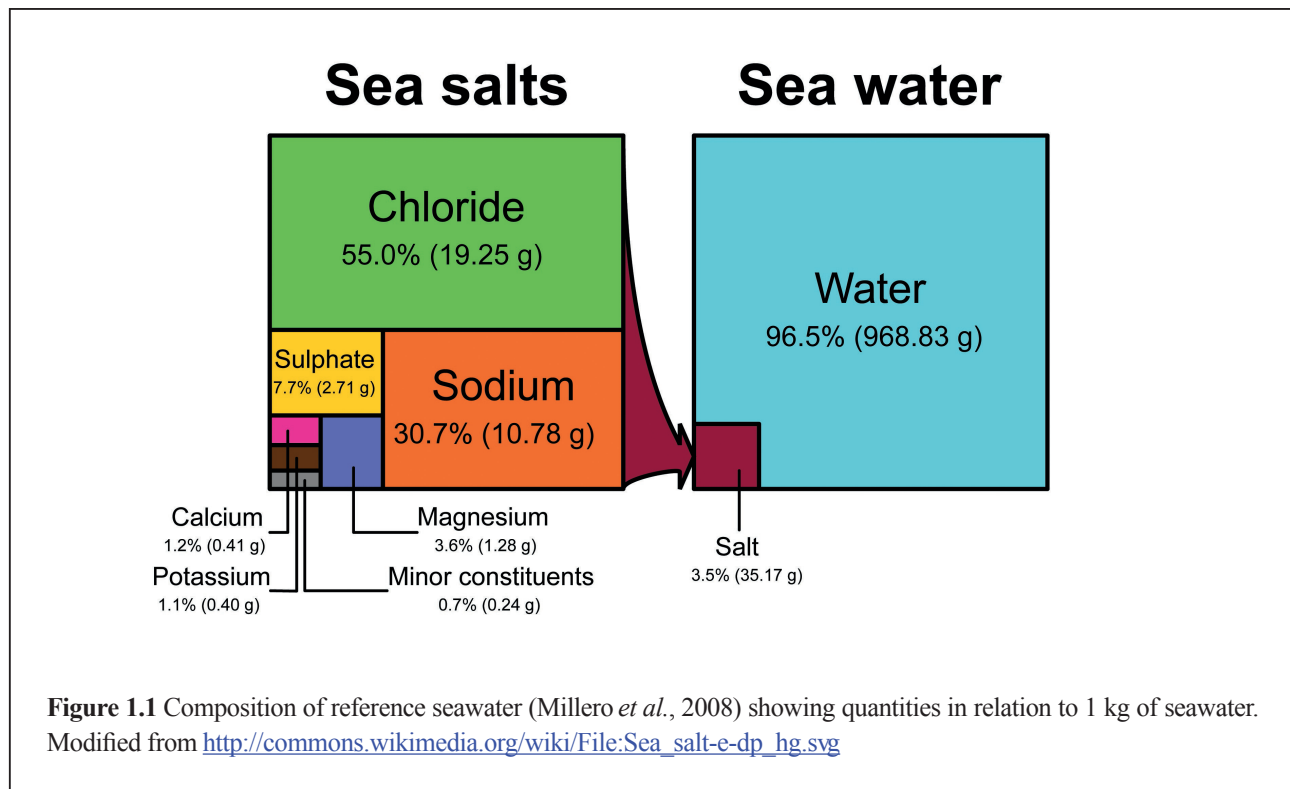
Sea salts

Sea water

Chloride
55.0% (19.25 g)

Sulphate
7.7% (2.71 g)

Sodium
30.7% (10.78 g)

Water
96.5% (968.83 g)

Calcium
1.2% (0.41 g)

Potassium
1.1% (0.40 g)

Magnesium
3.6% (1.28 g)

Minor constituents
0.7% (0.24 g)

Salt
3.5% (35.17 g)

**Figure 1.1** Composition of reference seawater (Millero *et al.*, 2008) showing quantities in relation to 1 kg of seawater. Modified from http://commons.wikimedia.org/wiki/File:Sea_salt-e-dp_hg.svg